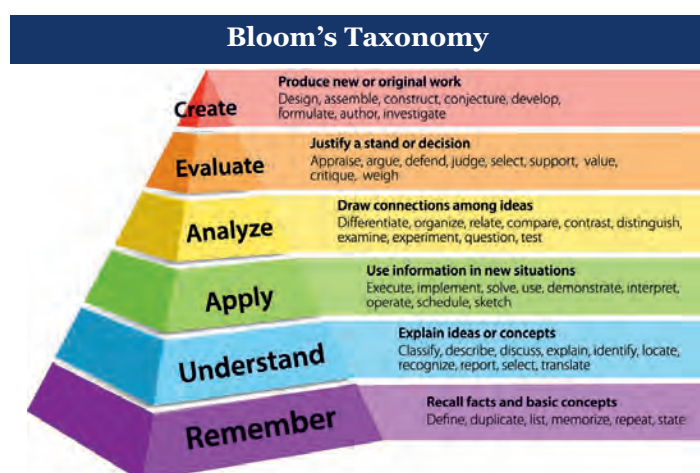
Bloom's Taxonomy

Create
Produce new or original work
Design, assemble, construct, conjecture, develop, formulate, author, investigate

Evaluate
Justify a stand or decision
Appraise, argue, defend, judge, select, support, value, critique, weigh

Analyze
Draw connections among ideas
Differentiate, organize, relate, compare, contrast, distinguish, examine, experiment, question, test

Apply
Use information in new situations
Execute, implement, solve, use, demonstrate, interpret, operate, schedule, sketch

Understand
Explain ideas or concepts
Classify, describe, discuss, explain, identify, locate, recognize, report, select, translate

Remember
Recall facts and basic concepts
Define, duplicate, list, memorize, repeat, state